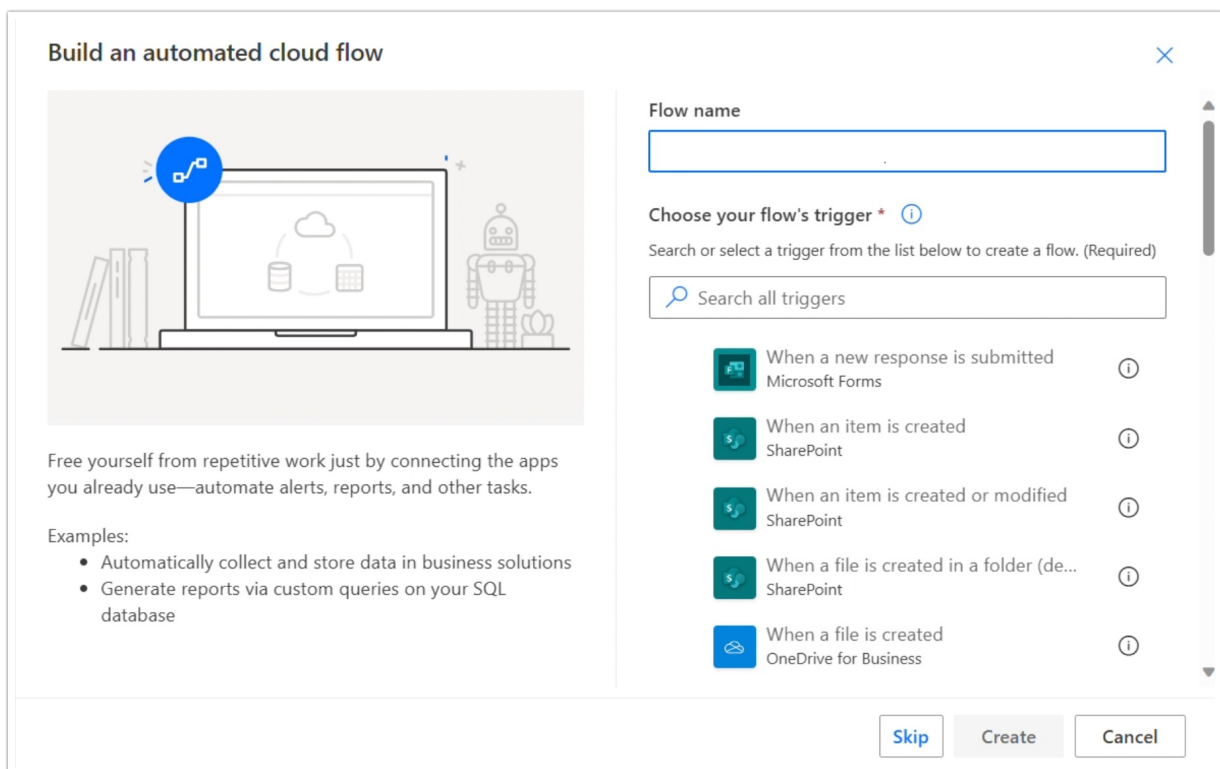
Build an automated cloud flow

Free yourself from repetitive work just by connecting the apps you already use—automate alerts, reports, and other tasks.

Examples:
- Automatically collect and store data in business solutions
- Generate reports via custom queries on your SQL database

Flow name

Choose your flow's trigger *

Search or select a trigger from the list below to create a flow. (Required)

Search all triggers

When a new response is submitted
Microsoft Forms

When an item is created
SharePoint

When an item is created or modified
SharePoint

When a file is created in a folder (de...
SharePoint

When a file is created
OneDrive for Business

Skip
Create
Cancel